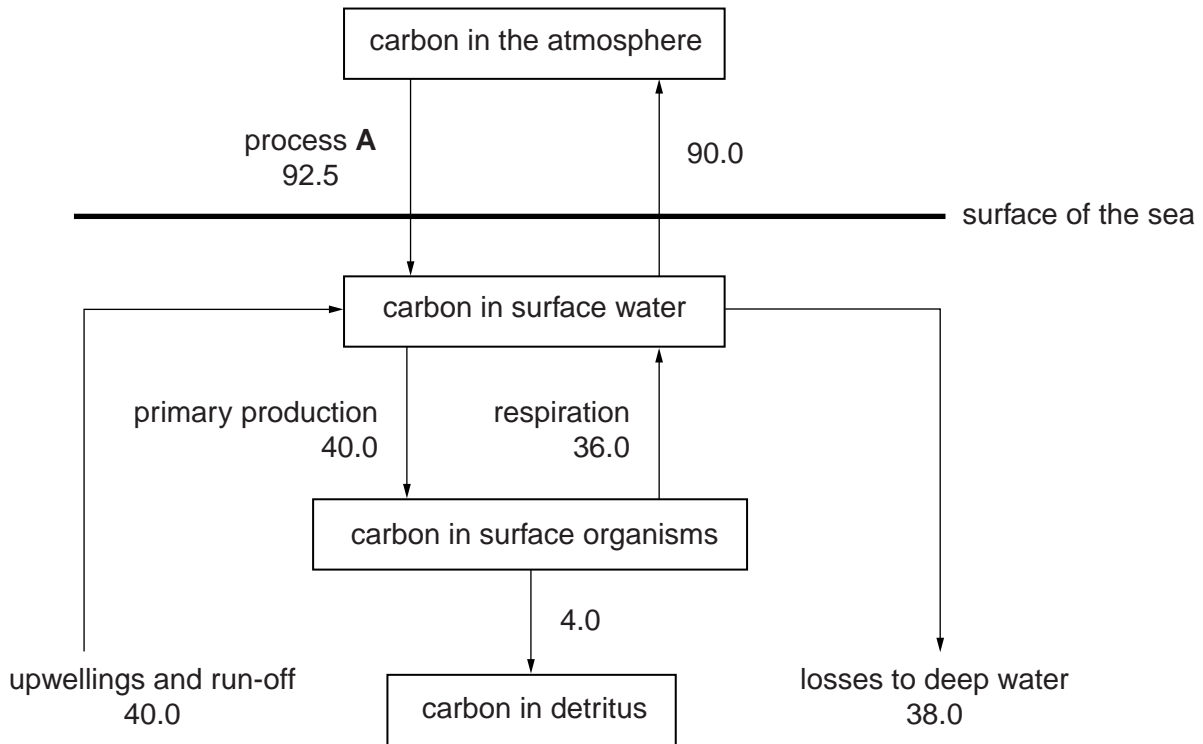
carbon in the atmosphere

process **A**
92.5

90.0

surface of the sea

carbon in surface water

primary production
40.0

respiration
36.0

carbon in surface organisms

4.0

upwellings and run-off
40.0

carbon in detritus

losses to deep water
38.0